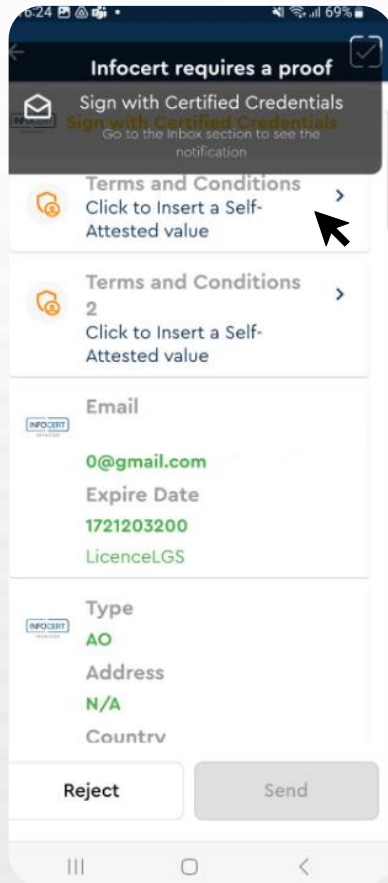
6:24 69%

Infocert requires a proof

Sign with Certified Credentials

Go to the Inbox section to see the notification

Sign with Certified Credentials

Terms and Conditions
Click to Insert a Self-Attested value

Terms and Conditions 2
Click to Insert a Self-Attested value

INFOCERT
Email
0@gmail.com
Expire Date
1721203200
LicenceLGS

INFOCERT
Type
AO
Address
N/A
Country

Reject

Send